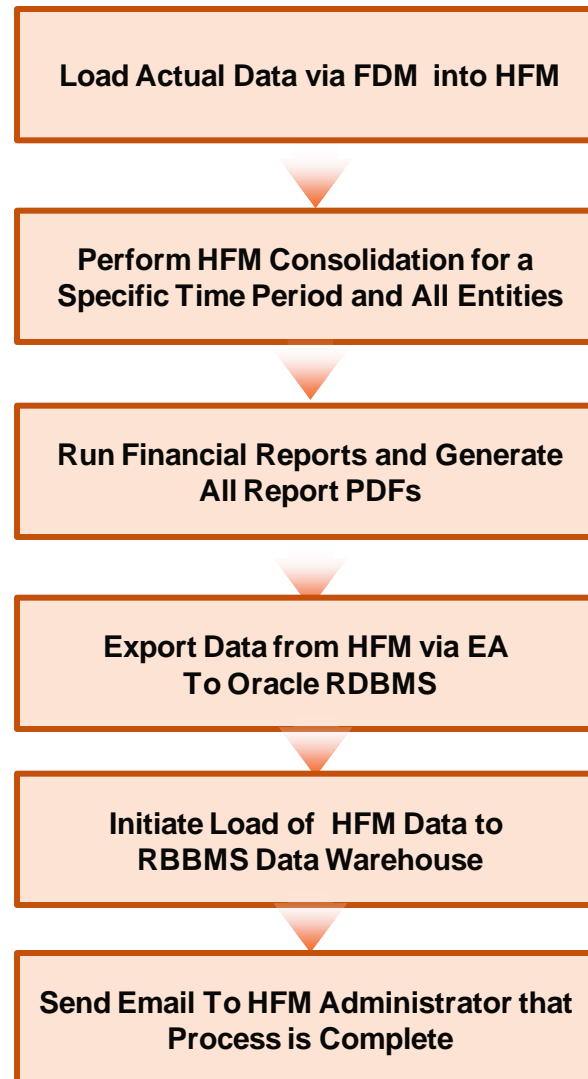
Load Actual Data via FDM into HFM

Perform HFM Consolidation for a Specific Time Period and All Entities

Run Financial Reports and Generate All Report PDFs

Export Data from HFM via EA To Oracle RDBMS

Initiate Load of HFM Data to RBBMS Data Warehouse

Send Email To HFM Administrator that Process is Complete